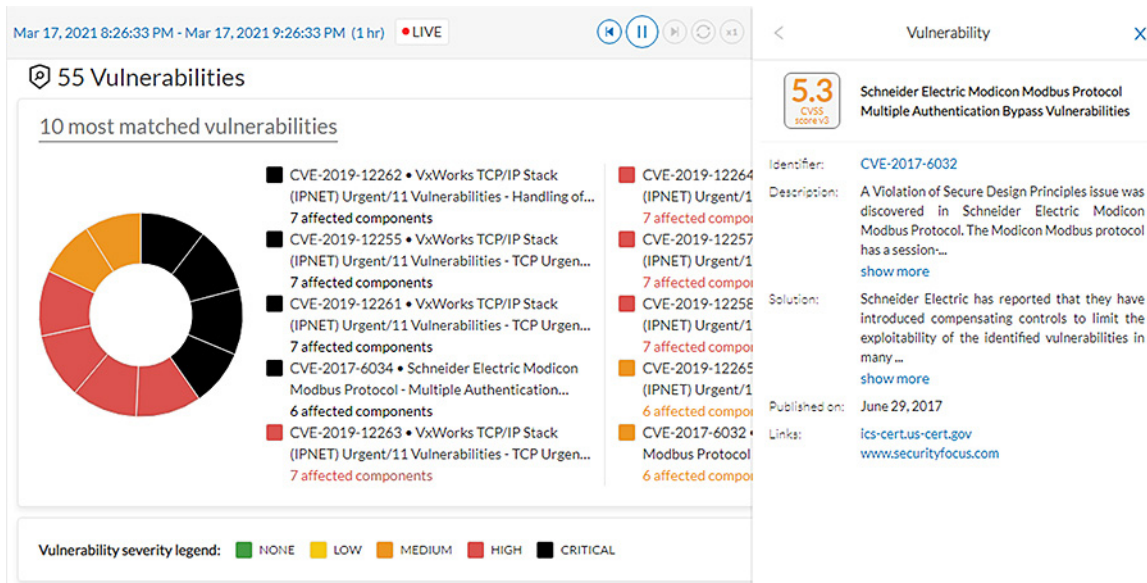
Mar 17, 2021 8:26:33 PM - Mar 17, 2021 9:26:33 PM (1 hr) LIVE

x1

55 Vulnerabilities

10 most matched vulnerabilities

CVE-2019-12262 • VxWorks TCP/IP Stack (IPNET) Urgent/11 Vulnerabilities - Handling of...
7 affected components

CVE-2019-12255 • VxWorks TCP/IP Stack (IPNET) Urgent/11 Vulnerabilities - TCP Urgen...
7 affected components

CVE-2019-12261 • VxWorks TCP/IP Stack (IPNET) Urgent/11 Vulnerabilities - TCP Urgen...
7 affected components

CVE-2017-6034 • Schneider Electric Modicon Modbus Protocol - Multiple Authentication...
6 affected components

CVE-2019-12263 • VxWorks TCP/IP Stack (IPNET) Urgent/11 Vulnerabilities - TCP Urgen...
7 affected components

CVE-2019-12264 (IPNET) Urgent/1
7 affected compo

CVE-2019-12257 (IPNET) Urgent/1
7 affected compo

CVE-2019-12258 (IPNET) Urgent/1
7 affected compo

CVE-2019-12265 (IPNET) Urgent/1
6 affected compo

CVE-2017-6032 Modbus Protocol
6 affected compo

Vulnerability severity legend: NONE LOW MEDIUM HIGH CRITICAL

<

Vulnerability

X

5.3
CVSS score v3

Schneider Electric Modicon Modbus Protocol Multiple Authentication Bypass Vulnerabilities

Identifier: CVE-2017-6032

Description: A Violation of Secure Design Principles issue was discovered in Schneider Electric Modicon Modbus Protocol. The Modicon Modbus protocol has a session-...
show more

Solution: Schneider Electric has reported that they have introduced compensating controls to limit the exploitability of the identified vulnerabilities in many ...
show more

Published on: June 29, 2017

Links: ics-cert.us-cert.gov
www.securityfocus.com